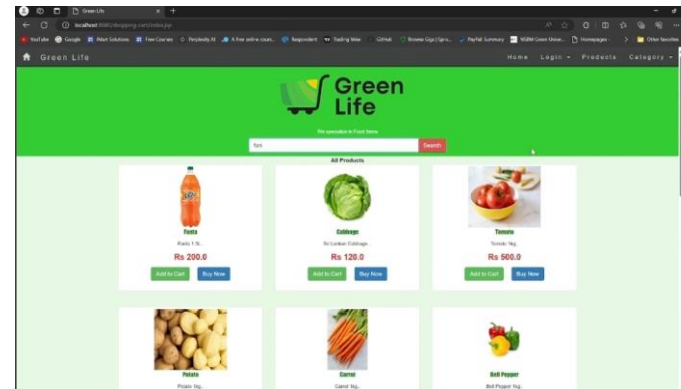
Green Life

localhost:8080/shopping-cart/index.jsp

YouTube Google Free Courses Perplexity AI Respondent Trading View GitHub Other favorites

Green Life

Home Login Products Category

Green Life

We specialize in Food Items

fan

Search

All Products

Fanta

Fanta 1.5L...

Rs 200.0

Add to Cart Buy Now

Cabbage

Sri Lankan Cabbage...

Rs 120.0

Add to Cart Buy Now

Tomato

Tomato 1kg...

Rs 500.0

Add to Cart Buy Now

Potato

Potato 1kg...

Carrot

Carrot 1kg...

Bell Pepper

Bell Pepper 1kg...